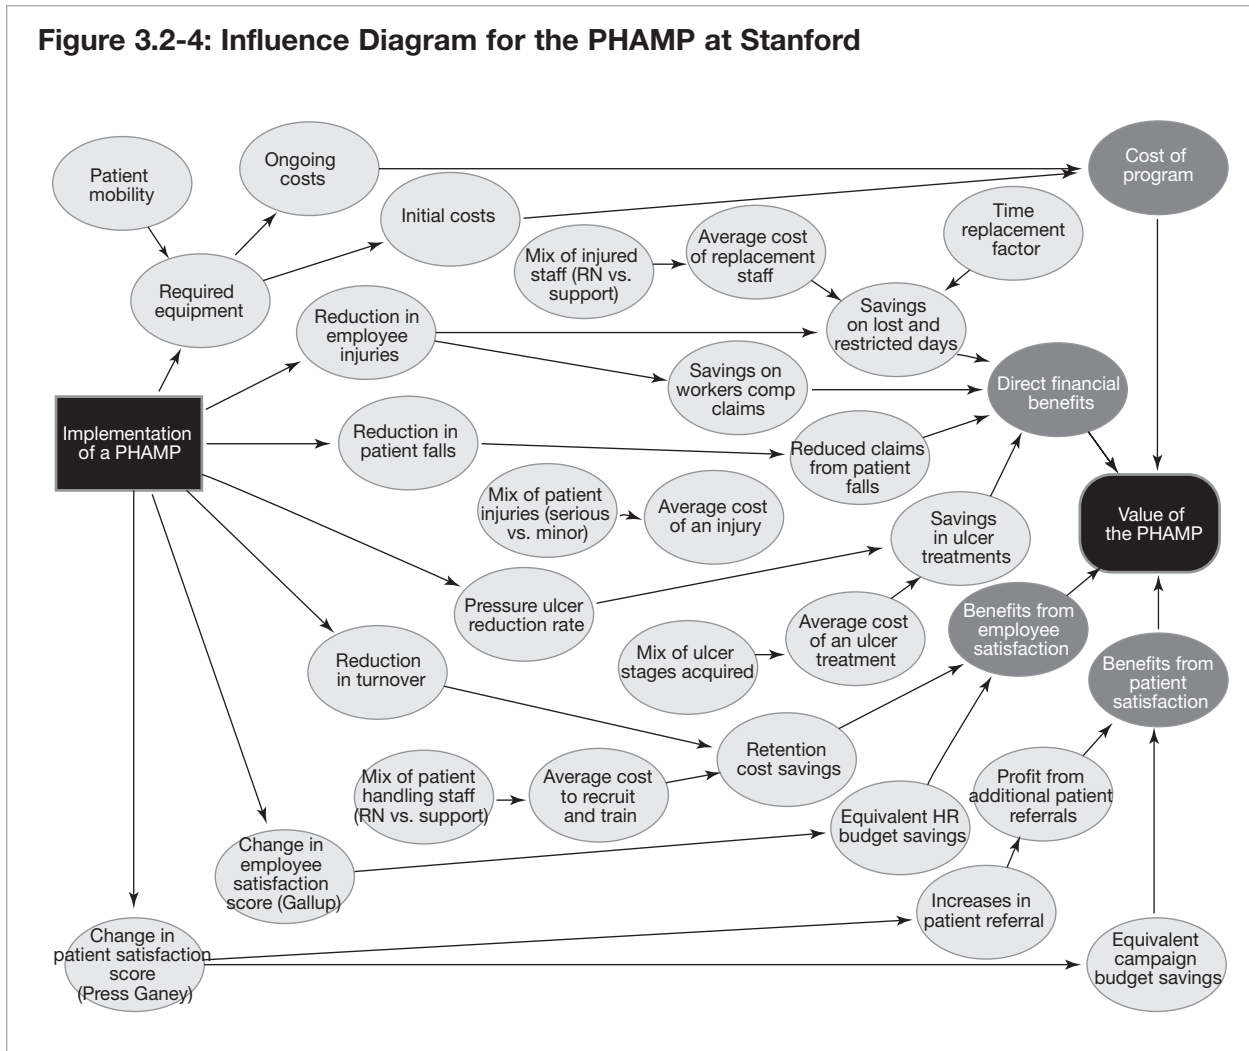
Figure 3.2-4: Influence Diagram for the PHAMP at Stanford

Patient mobility

Ongoing costs

Cost of program

Initial costs

Time replacement factor

Mix of injured staff (RN vs. support)

Average cost of replacement staff

Required equipment

Reduction in employee injuries

Savings on lost and restricted days

Savings on workers comp claims

Direct financial benefits

Implementation of a PHAMP

Reduction in patient falls

Reduced claims from patient falls

Mix of patient injuries (serious vs. minor)

Average cost of an injury

Savings in ulcer treatments

Value of the PHAMP

Pressure ulcer reduction rate

Average cost of an ulcer treatment

Benefits from employee satisfaction

Mix of ulcer stages acquired

Reduction in turnover

Benefits from patient satisfaction

Retention cost savings

Mix of patient handling staff (RN vs. support)

Average cost to recruit and train

Profit from additional patient referrals

Equivalent HR budget savings

Change in employee satisfaction score (Gallup)

Increases in patient referral

Change in patient satisfaction score (Press Ganey)

Equivalent campaign budget savings